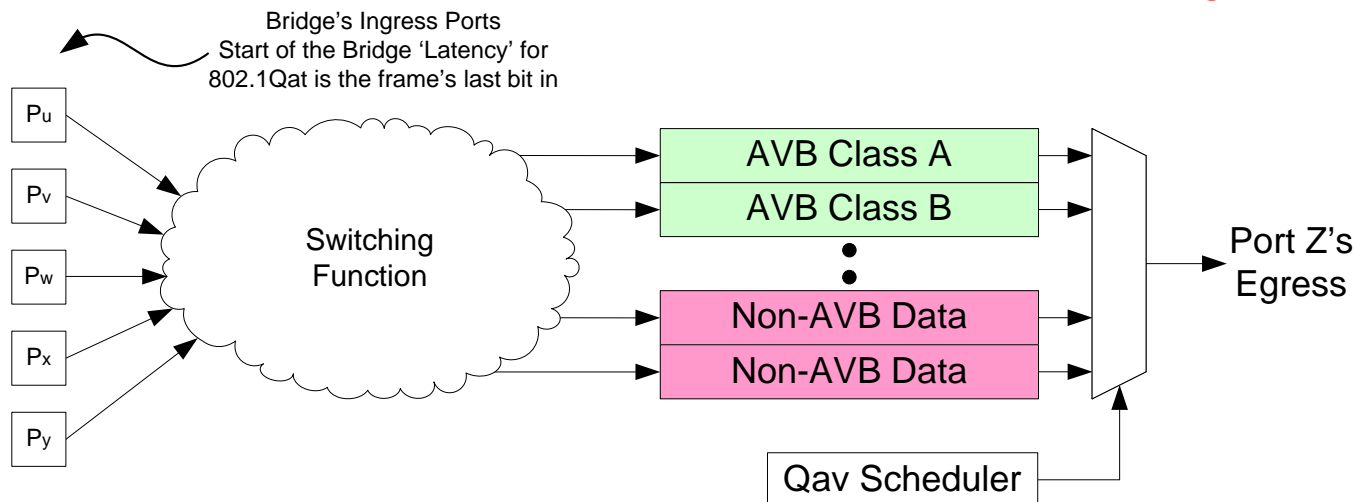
Bridge's Ingress Ports
Start of the Bridge 'Latency' for 802.1Qat is the frame's last bit in

P$_u$

P$_v$

P$_w$

P$_x$

P$_y$

Switching Function

AVB Class A

AVB Class B

Non-AVB Data

Non-AVB Data

Port Z's Egress

Qav Scheduler